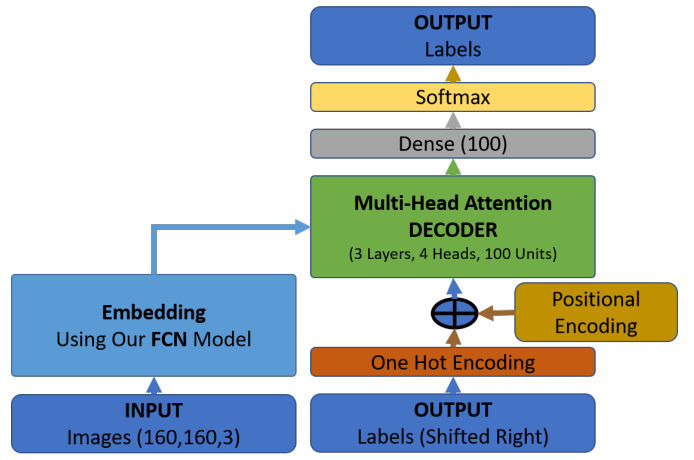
OUTPUT
Labels

Softmax

Dense (100)

Multi-Head Attention
DECODER
(3 Layers, 4 Heads, 100 Units)

Embedding
Using Our FCN Model

Positional
Encoding

One Hot Encoding

INPUT
Images (160,160,3)

OUTPUT
Labels (Shifted Right)